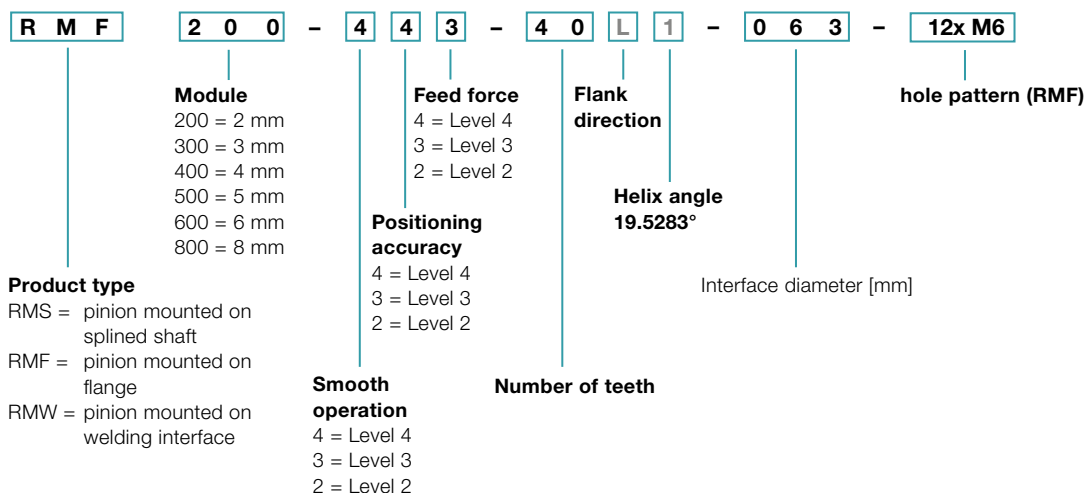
R M F 2 0 0 – 4 4 3 – 4 0 L 1 – 0 6 3 – 12x M6

**Module**
200 = 2 mm
300 = 3 mm
400 = 4 mm
500 = 5 mm
600 = 6 mm
800 = 8 mm

**Feed force**
4 = Level 4
3 = Level 3
2 = Level 2

**Flank direction**

**hole pattern (RMF)**

**Helix angle 19.5283°**

**Positioning accuracy**
4 = Level 4
3 = Level 3
2 = Level 2

Interface diameter [mm]

**Product type**
RMS = pinion mounted on splined shaft
RMF = pinion mounted on flange
RMW = pinion mounted on welding interface

**Smooth operation**
4 = Level 4
3 = Level 3
2 = Level 2

**Number of teeth**